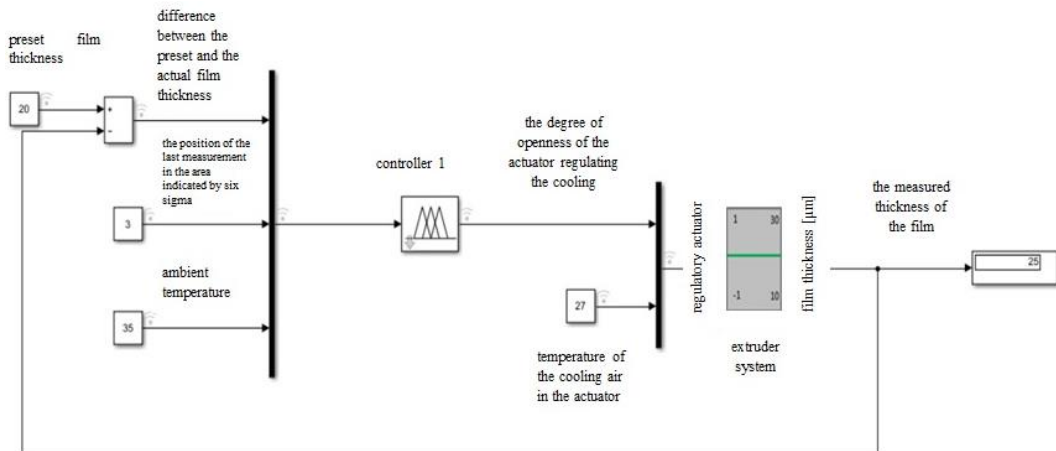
preset film thickness

20

+
-

difference between the preset and the actual film thickness

the position of the last measurement in the area indicated by six sigma

3

ambient temperature

35

controller 1

the degree of openness of the actuator regulating the cooling

27

temperature of the cooling air in the actuator

regulatory actuator

1
30
-1
10

extruder system

film thickness [µm]

the measured thickness of the film

25